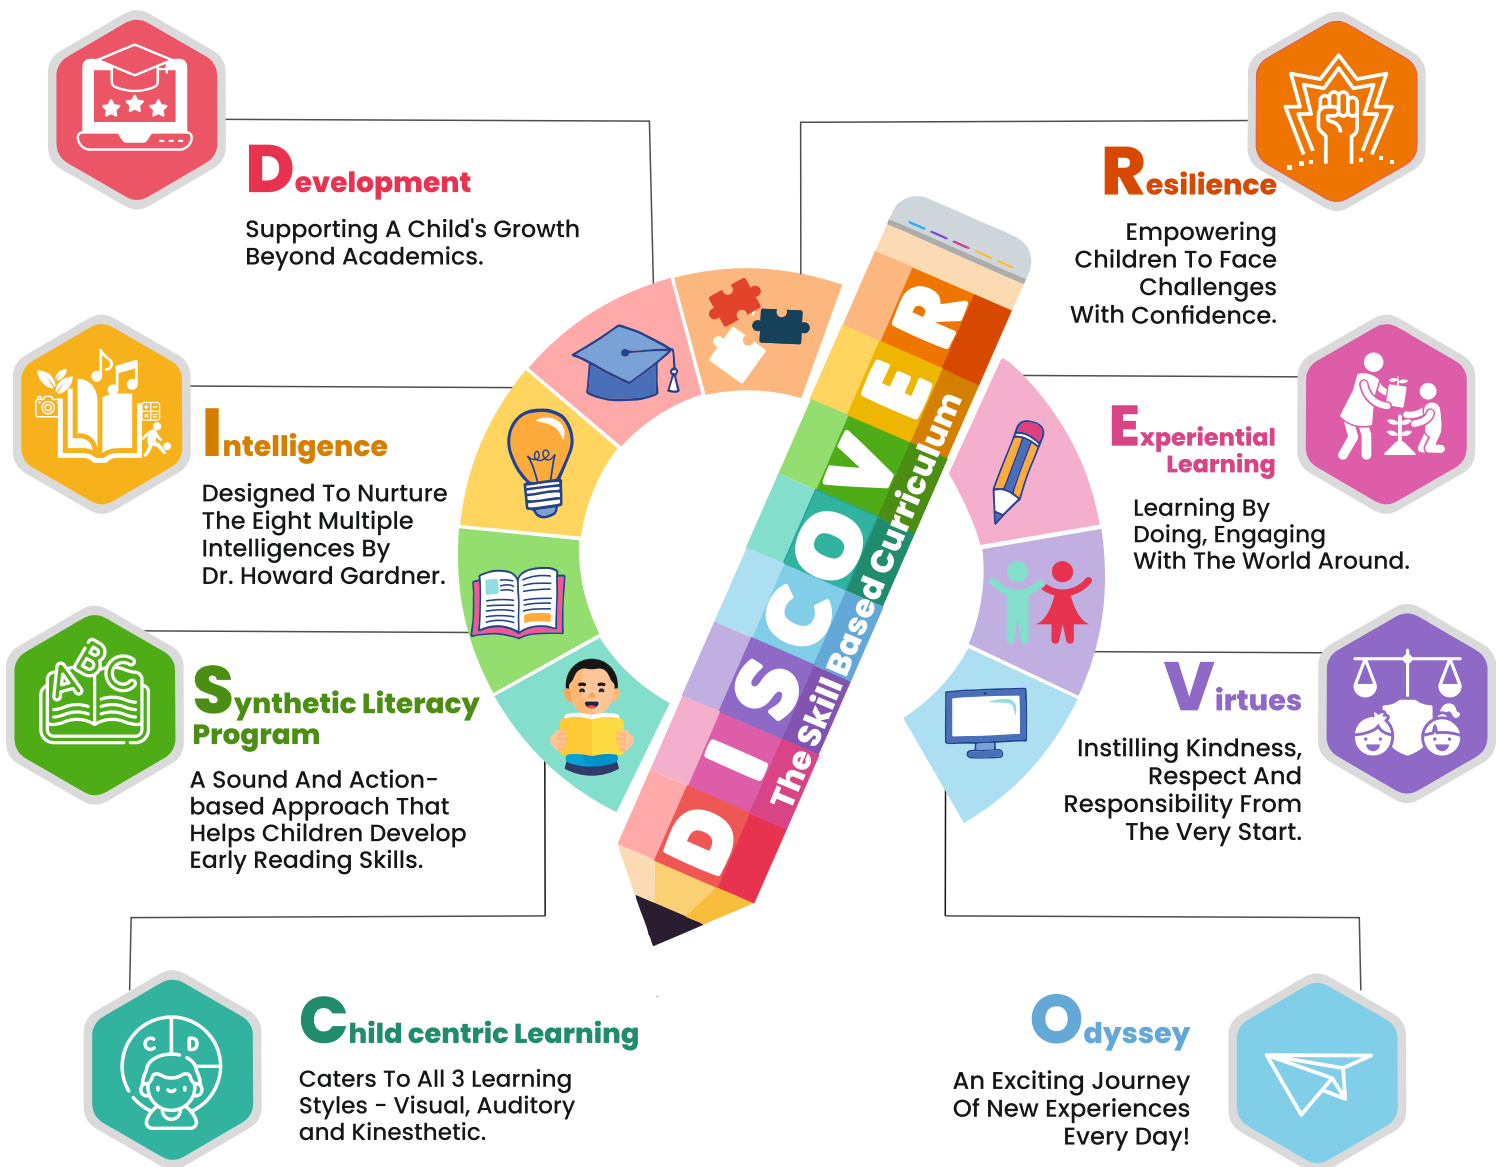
Development

Supporting A Child's Growth Beyond Academics.

Resilience

Empowering Children To Face Challenges With Confidence.

Intelligence

Designed To Nurture The Eight Multiple Intelligences By Dr. Howard Gardner.

Experiential Learning

Learning By Doing, Engaging With The World Around.

Synthetic Literacy Program

A Sound And Action-based Approach That Helps Children Develop Early Reading Skills.

Virtues

Instilling Kindness, Respect And Responsibility From The Very Start.

DISCOVER
The Skill Based Curriculum

Child centric Learning

Caters To All 3 Learning Styles - Visual, Auditory and Kinesthetic.

Odyssey

An Exciting Journey Of New Experiences Every Day!